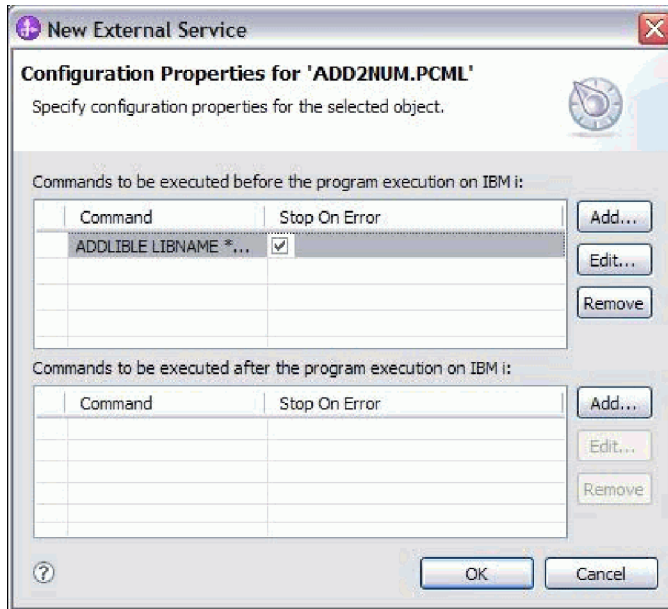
New External Service

Configuration Properties for 'ADD2NUM.PCML'

Specify configuration properties for the selected object.

Commands to be executed before the program execution on IBM i:

| Command | Stop On Error |
|---|---|
| ADDLIBLE LIBNAME *... | ☑ |

Add...
Edit...
Remove

Commands to be executed after the program execution on IBM i:

| Command | Stop On Error |
|---|---|

Add...
Edit...
Remove

?

OK
Cancel